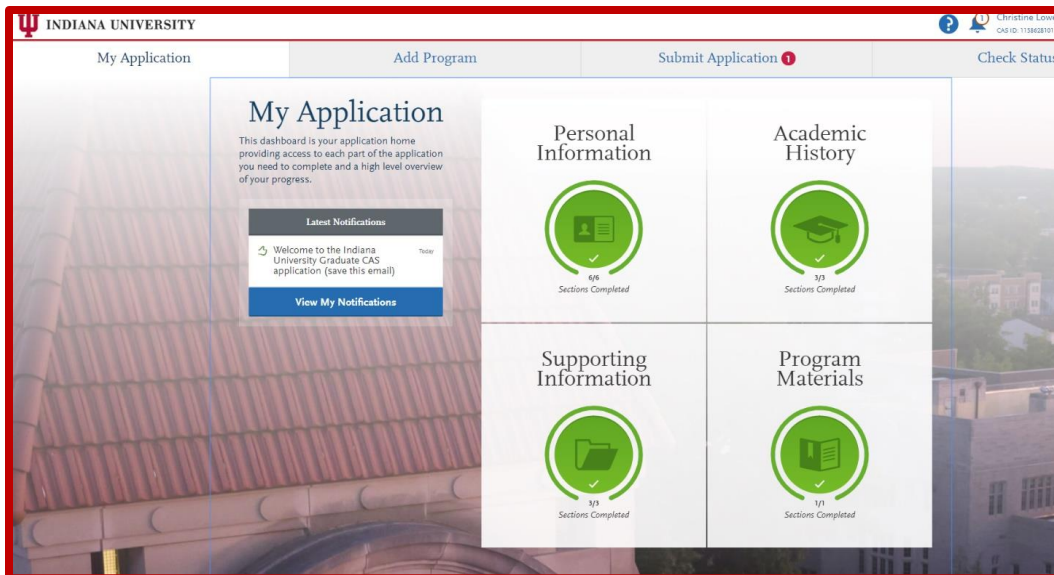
INDIANA UNIVERSITY

Christine Lowe
CAS ID: 113862810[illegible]

1

My Application
Add Program
Submit Application 1
Check Status

My Application

This dashboard is your application home providing access to each part of the application you need to complete and a high level overview of your progress.

Latest Notifications

Welcome to the Indiana University Graduate CAS application (save this email)
Today

View My Notifications

Personal Information
6/6
Sections Completed

Academic History
3/3
Sections Completed

Supporting Information
3/3
Sections Completed

Program Materials
1/1
Sections Completed